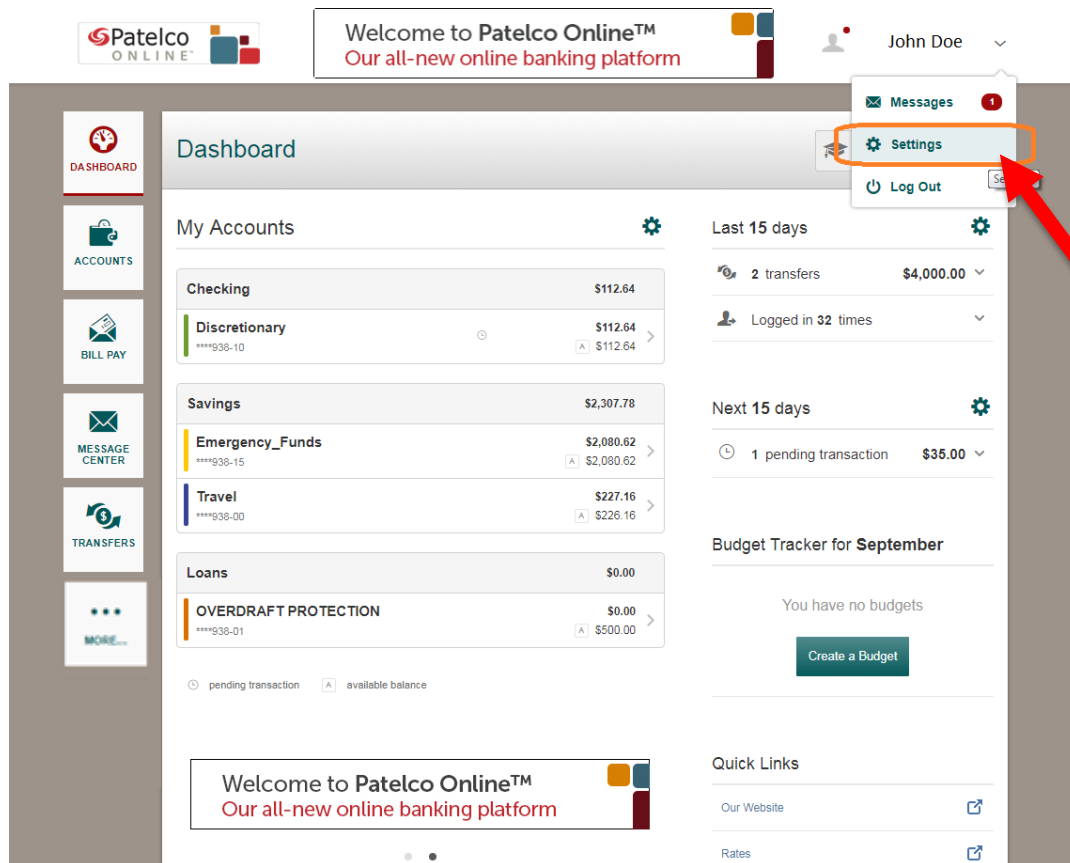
Patelco ONLINE

Welcome to Patelco Online™
Our all-new online banking platform

John Doe

Messages 1
Settings
Log Out

DASHBOARD
ACCOUNTS
BILL PAY
MESSAGE CENTER
TRANSFERS
MORE...

Dashboard

My Accounts

| Checking | $112.64 |
|---|---|
| Discretionary ****938-10 | $112.64 A $112.64 |

| Savings | $2,307.78 |
|---|---|
| Emergency_Funds ****938-15 | $2,080.62 A $2,080.62 |
| Travel ****938-00 | $227.16 A $226.16 |

| Loans | $0.00 |
|---|---|
| OVERDRAFT PROTECTION ****938-01 | $0.00 A $500.00 |

pending transaction A available balance

Last 15 days
2 transfers $4,000.00
Logged in 32 times

Next 15 days
1 pending transaction $35.00

Budget Tracker for September
You have no budgets
Create a Budget

Welcome to Patelco Online™
Our all-new online banking platform

Quick Links
Our Website
Rates